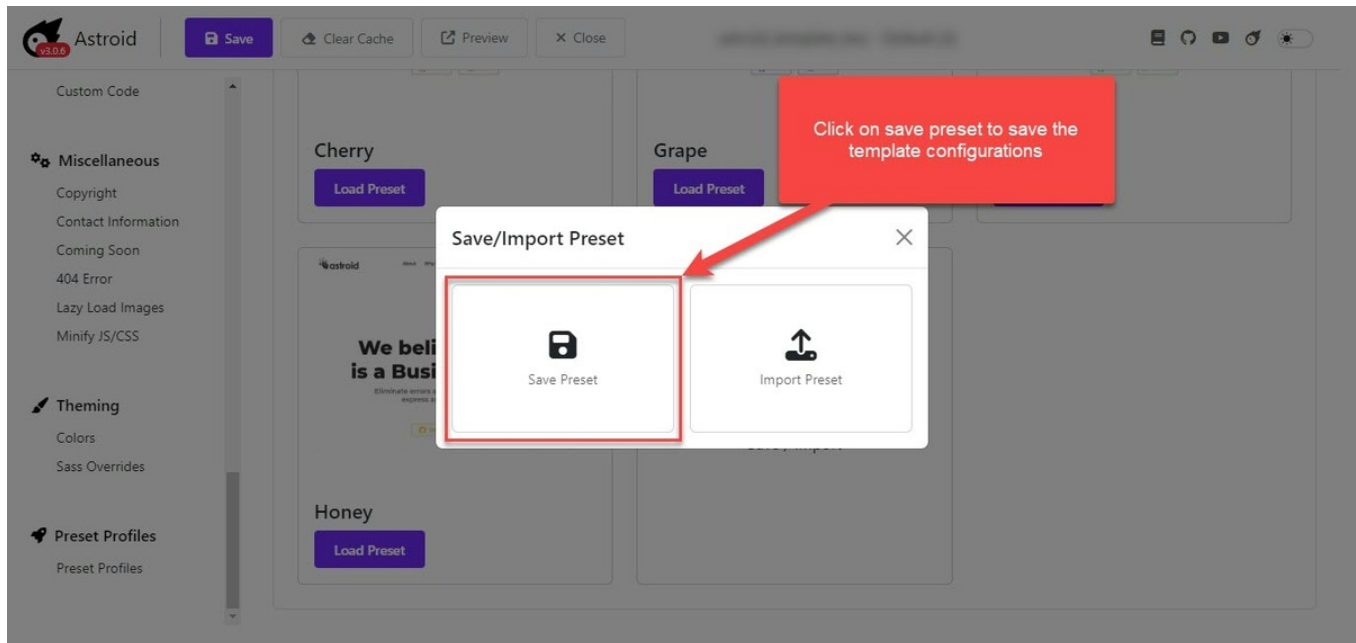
v3.0.6 Astroid
Save
Clear Cache
Preview
× Close
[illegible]

Custom Code

Miscellaneous
Copyright
Contact Information
Coming Soon
404 Error
Lazy Load Images
Minify JS/CSS

Theming
Colors
Sass Overrides

Preset Profiles
Preset Profiles

Cherry
Load Preset

Grape
Load Preset

Click on save preset to save the template configurations

astroid
We beli
is a Busi

Save/Import Preset
×
Save Preset
Import Preset

Honey
Load Preset